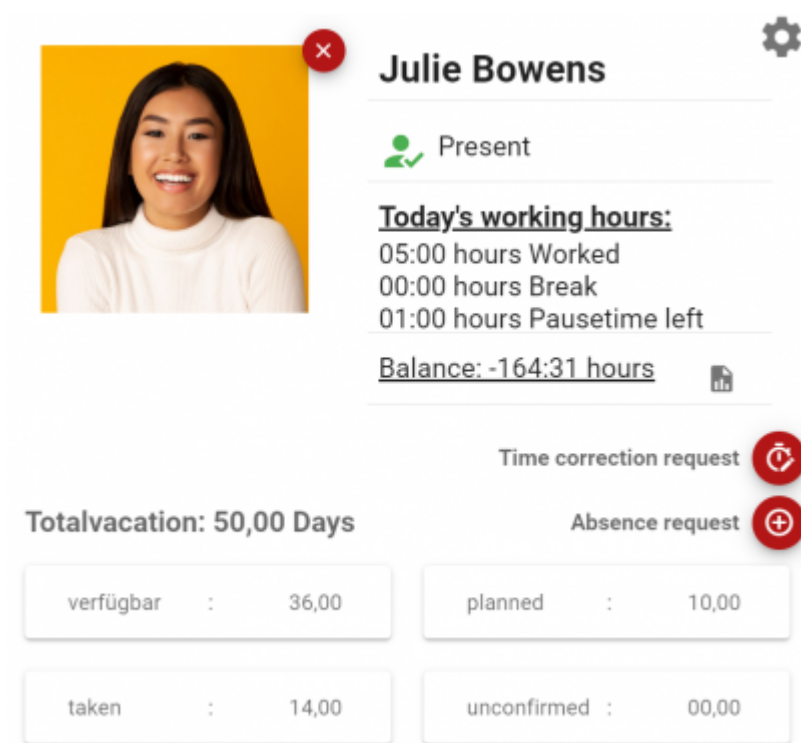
Julie Bowens

Present

Today's working hours:
05:00 hours Worked
00:00 hours Break
01:00 hours Pausetime left

Balance: -164:31 hours

Time correction request

Totalvacation: 50,00 Days

Absence request

| verfügbar | : | 36,00 |
|---|---|---|
| taken | : | 14,00 |

| planned | : | 10,00 |
|---|---|---|
| unconfirmed | : | 00,00 |